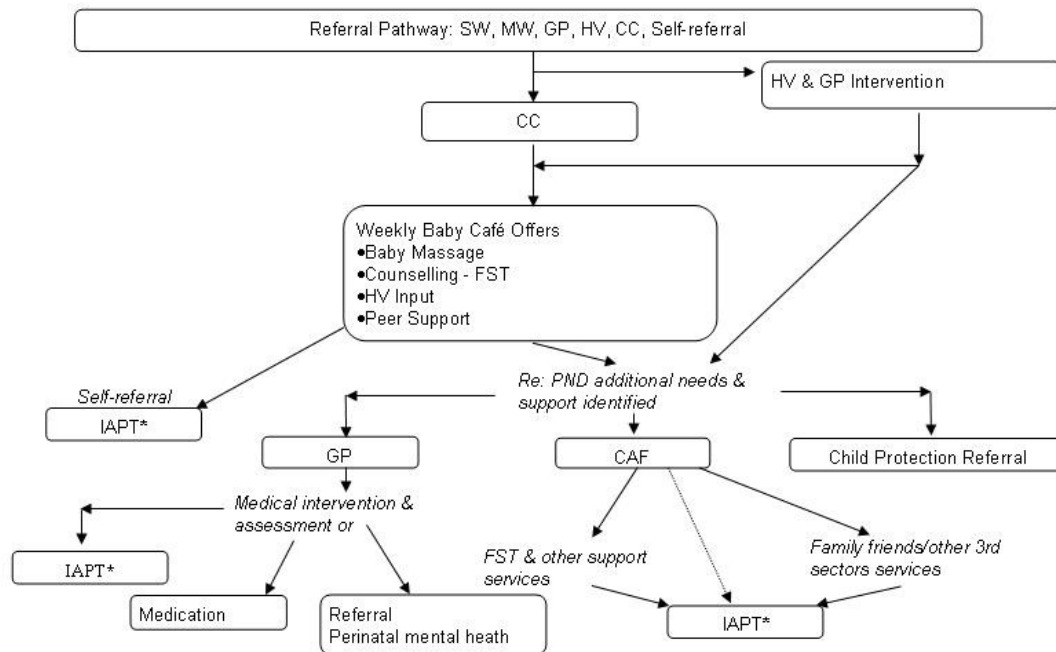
Referral Pathway: SW, MW, GP, HV, CC, Self-referral

HV & GP Intervention

CC

Weekly Baby Café Offers
•Baby Massage
•Counselling - FST
•HV Input
•Peer Support

Self-referral

IAPT*

Re: PND additional needs & support identified

GP

CAF

Child Protection Referral

Medical intervention & assessment or

IAPT*

Medication

Referral
Perinatal mental heath

FST & other support services

Family friends/other 3rd sectors services

IAPT*